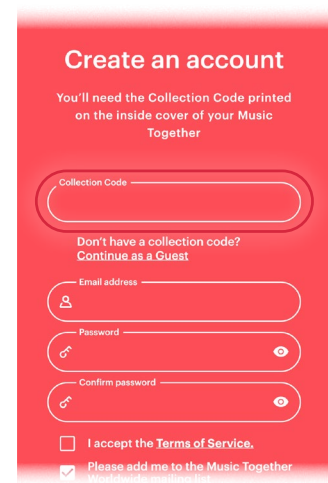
Create an account

You'll need the Collection Code printed on the inside cover of your Music Together

Collection Code

Don't have a collection code?
Continue as a Guest

Email address

Password

Confirm password

I accept the Terms of Service.

Please add me to the Music Together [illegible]